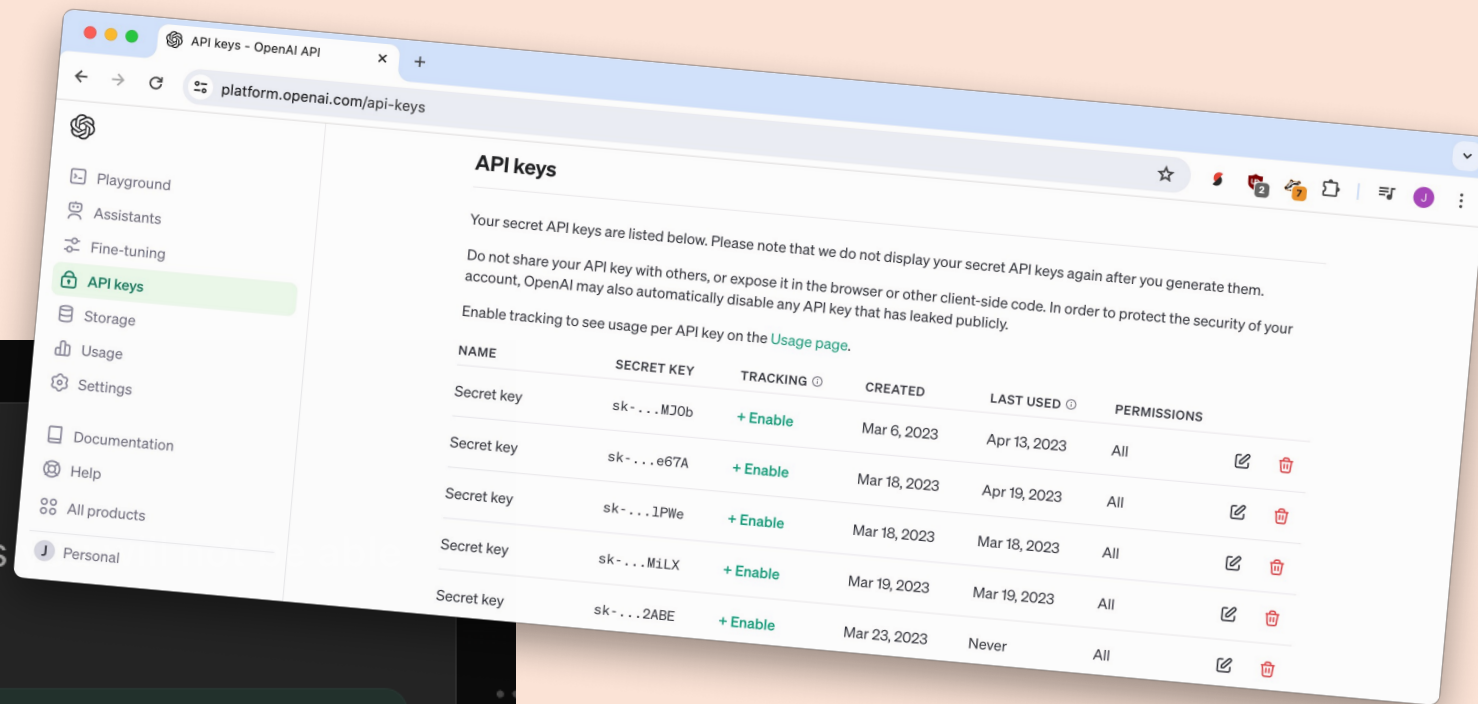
API keys - OpenAI API

platform.openai.com/api-keys

2 7 J

Playground
Assistants
Fine-tuning
API keys
Storage
Usage
Settings

Documentation
Help
All products

J Personal

API keys

Your secret API keys are listed below. Please note that we do not display your secret API keys again after you generate them.

Do not share your API key with others, or expose it in the browser or other client-side code. In order to protect the security of your account, OpenAI may also automatically disable any API key that has leaked publicly.

Enable tracking to see usage per API key on the Usage page.

| NAME | SECRET KEY | TRACKING | CREATED | LAST USED | PERMISSIONS |
|---|---|---|---|---|---|
| Secret key | sk-...MJ0b | + Enable | Mar 6, 2023 | Apr 13, 2023 | All |
| Secret key | sk-...e67A | + Enable | Mar 18, 2023 | Apr 19, 2023 | All |
| Secret key | sk-...lPWe | + Enable | Mar 18, 2023 | Mar 18, 2023 | All |
| Secret key | sk-...MiLX | + Enable | Mar 19, 2023 | Mar 19, 2023 | All |
| Secret key | sk-...2ABE | + Enable | Mar 23, 2023 | Never | All |